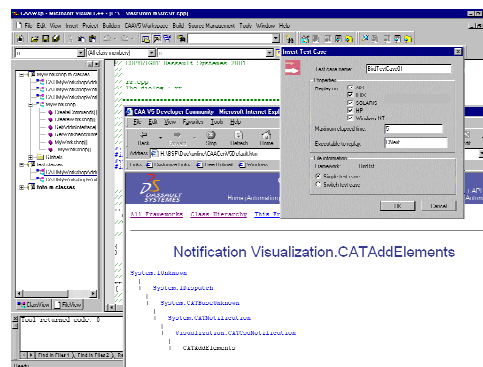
File Edit View Insert Project Builder CAA V5 Workspace Build Source Management Tools Window Help

(All class members)

// COPYRIGHT Dassault Systemes 2007

// .cpp
// The dialog : ...

Insert Test Case

Test case name: BioTestCase01

Properties
Replay on: AIX
IRIX
SOLARIS
HP
Windows NT

Maximum elapsed time: 0
Executable to replay: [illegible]

Bio information
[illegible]
Single test case
Switch test case

OK Cancel

CAA V5 Developer Community - Microsoft Internet Explorer
File Edit View Favorites Tools Help
Back Forward Stop Refresh Home
Address

DASSAULT SYSTEMES
Home

All Frameworks Class Hierarchy This Framework

Notification Visualization.CATAddElements

System.IUnknown
System.IDispatch
System.CATBaseUnknown
System.CATNotification
Visualization.CATCreNotification
CATAddElements

ClassView FileView

Tool returned code: 0

Find in Files 1 Find in Files 2